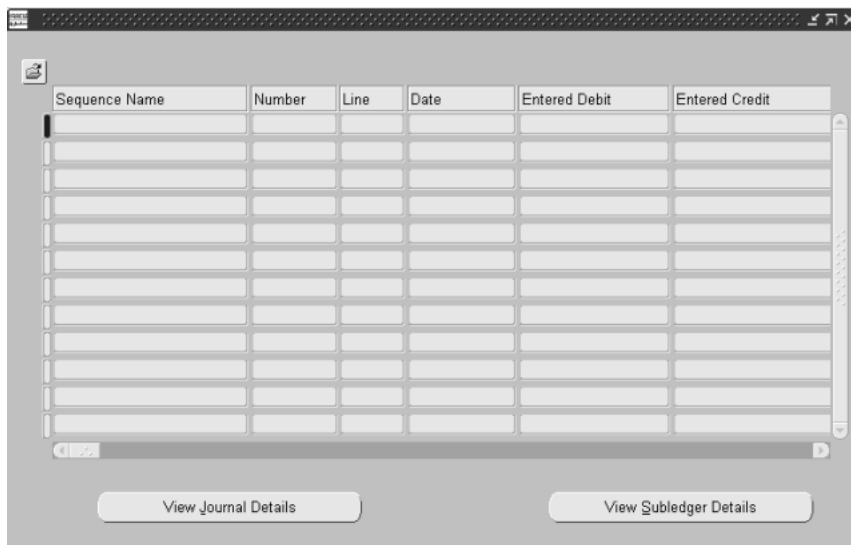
| Sequence Name | Number | Line | Date | Entered Debit | Entered Credit |
|---|---|---|---|---|---|
| | | | | | |
| | | | | | |
| | | | | | |
| | | | | | |
| | | | | | |
| | | | | | |
| | | | | | |
| | | | | | |
| | | | | | |
| | | | | | |
| | | | | | |
| | | | | | |

View Journal Details

View Subledger Details